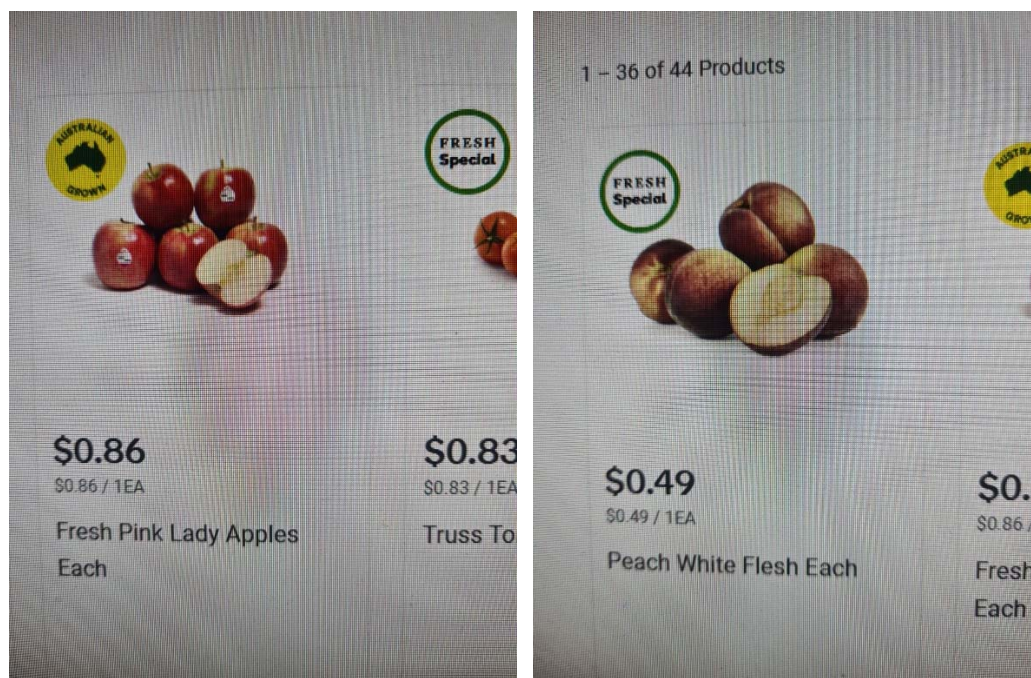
AUSTRALIAN GROWN

FRESH Special

$0.86
$0.86 / 1EA
Fresh Pink Lady Apples Each

$0.83
$0.83 / 1EA
Truss To

1 – 36 of 44 Products

FRESH Special

AUSTRA GROW

$0.49
$0.49 / 1EA
Peach White Flesh Each

$0.
$0.86 /
Fresh
Each